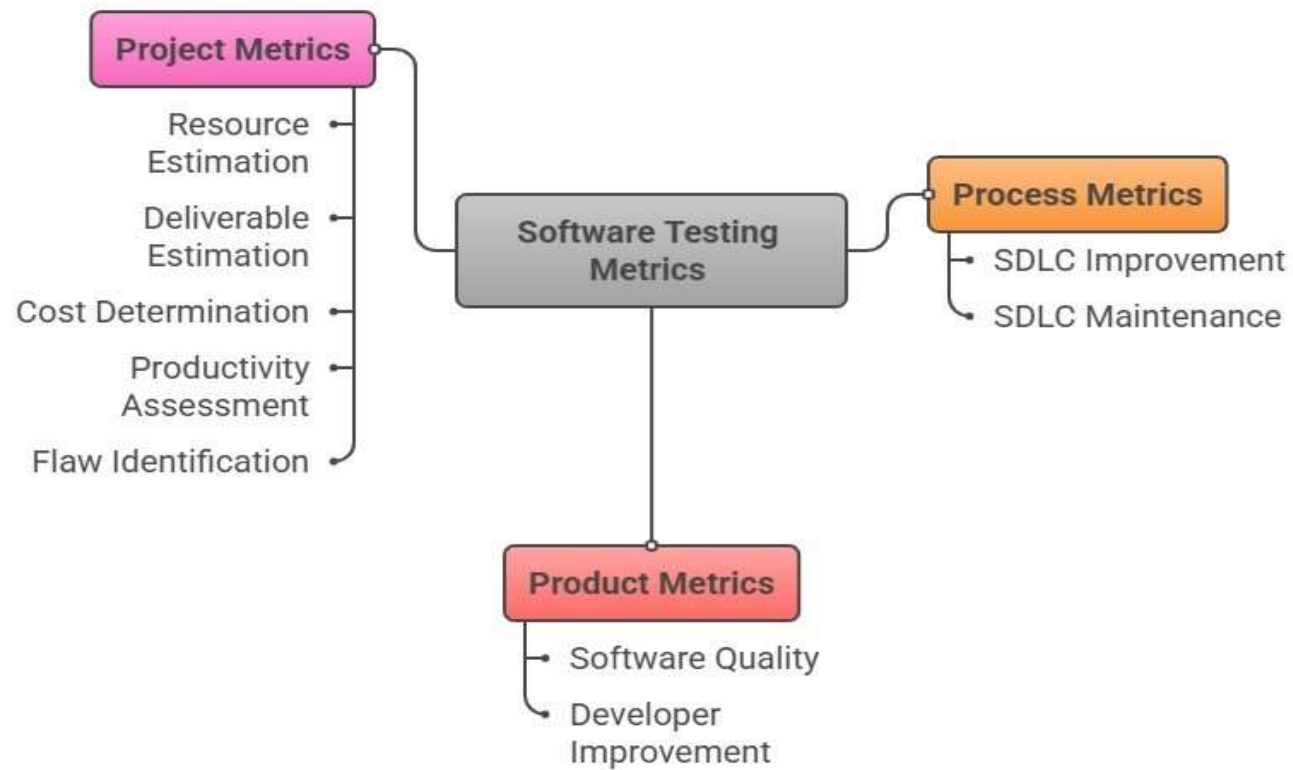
Project Metrics

Resource Estimation

Deliverable Estimation

Cost Determination

Productivity Assessment

Flaw Identification

Software Testing Metrics

Process Metrics

SDLC Improvement

SDLC Maintenance

Product Metrics

Software Quality

Developer Improvement